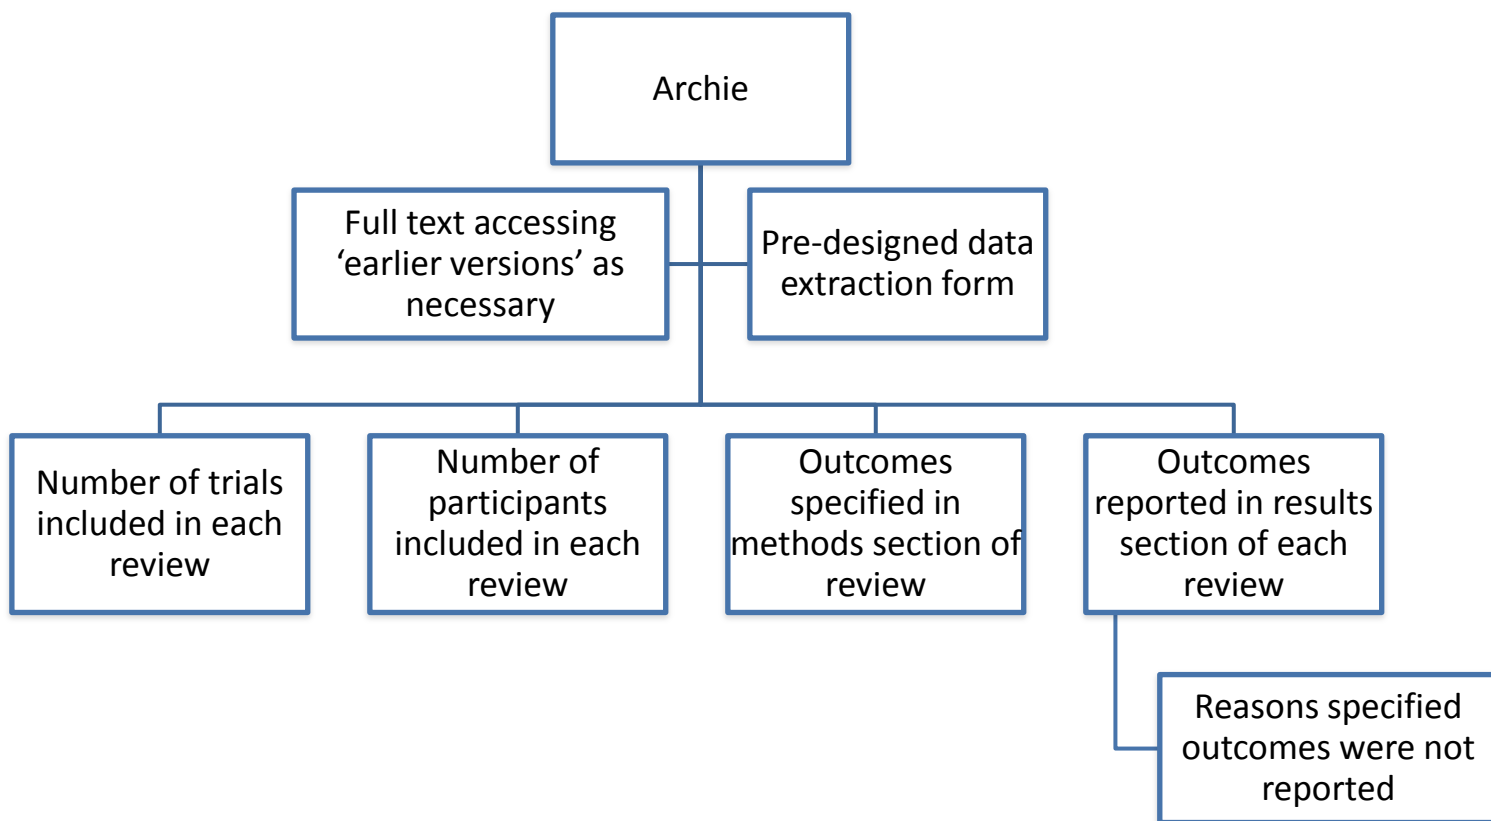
Archie

Full text accessing ‘earlier versions’ as necessary

Pre-designed data extraction form

Number of trials included in each review

Number of participants included in each review

Outcomes specified in methods section of review

Outcomes reported in results section of each review

Reasons specified outcomes were not reported